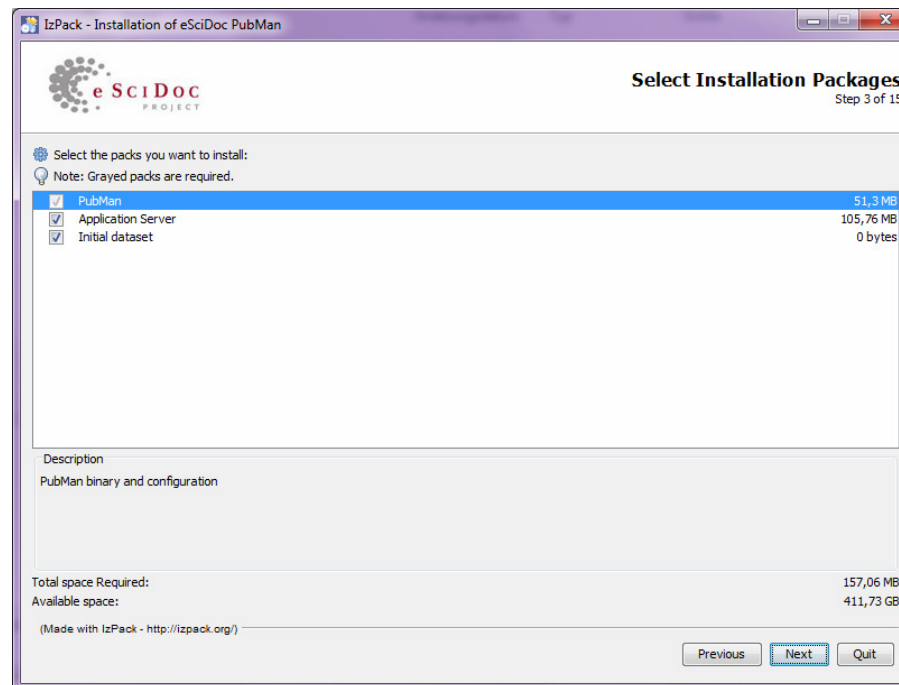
IzPack - Installation of eSciDoc PubMan

eSciDoc PROJECT

Select Installation Packages
Step 3 of 15

Select the packs you want to install:
Note: Grayed packs are required.

| | | |
|---|---|---|
| ☑ | PubMan | 51,3 MB |
| ☑ | Application Server | 105,76 MB |
| ☑ | Initial dataset | 0 bytes |

Description
PubMan binary and configuration

Total space Required: 157,06 MB
Available space: 411,73 GB

(Made with IzPack - http://izpack.org/)

Previous Next Quit